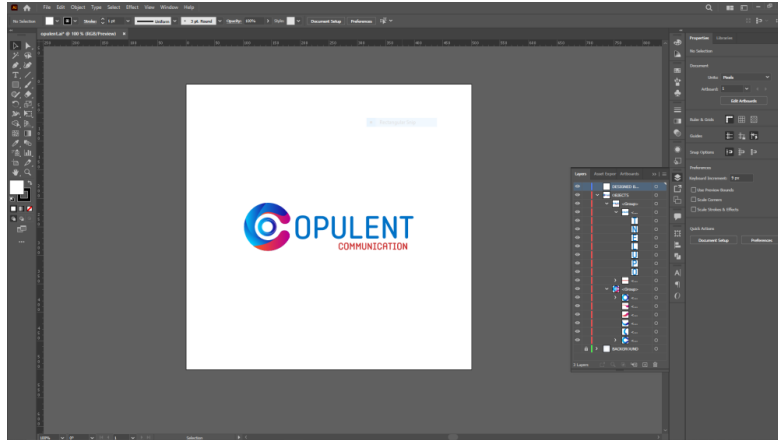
File Edit Object Type Select Effect View Window Help

No Selection

Stroke: 1 pt

Uniform

3 pt. Round

Opacity: 100%

Style:

Document Setup

Preferences

opulent.ai* @ 100 % (RGB/Preview)

OPULENT
COMMUNICATION

Layers Asset Export Artboards

DESIGNING B...

OBJECTS

<Group>

<Group>

BACKGROUND

3 Layers

Properties Libraries

No Selection

Document

Units: Pixels

Artboard: 1

Edit Artboards

Ruler & Grids

Guides

Snap Options

Preferences

Keyboard Increment: 1 px

Use Preview Bounds

Scale Corners

Scale Strokes & Effects

Quick Actions

Document Setup

Preferences

100%

Selection